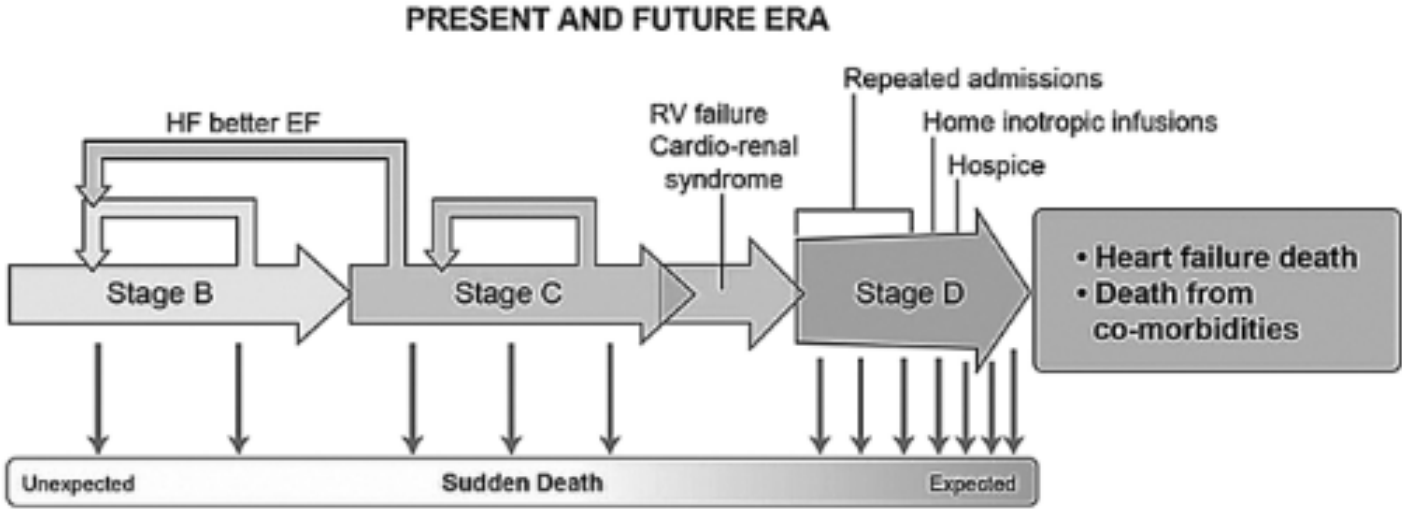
PRESENT AND FUTURE ERA

HF better EF

RV failure
Cardio-renal syndrome

Repeated admissions

Home inotropic infusions

Hospice

Stage B

Stage C

Stage D

• Heart failure death
• Death from co-morbidities

Unexpected

Sudden Death

Expected